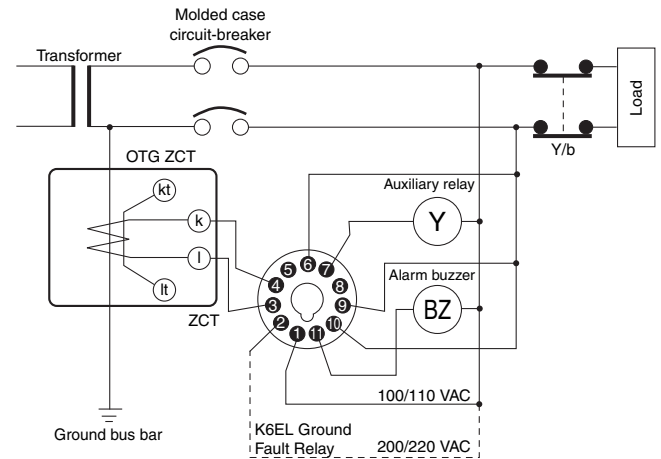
Molded case circuit-breaker

Transformer

Load

Y/b

OTG ZCT

kt

k

l

lt

ZCT

Auxiliary relay

Y

Alarm buzzer

BZ

6
5
7
4
8
3
9
2
10
1
11

100/110 VAC

Ground bus bar

K6EL Ground Fault Relay

200/220 VAC